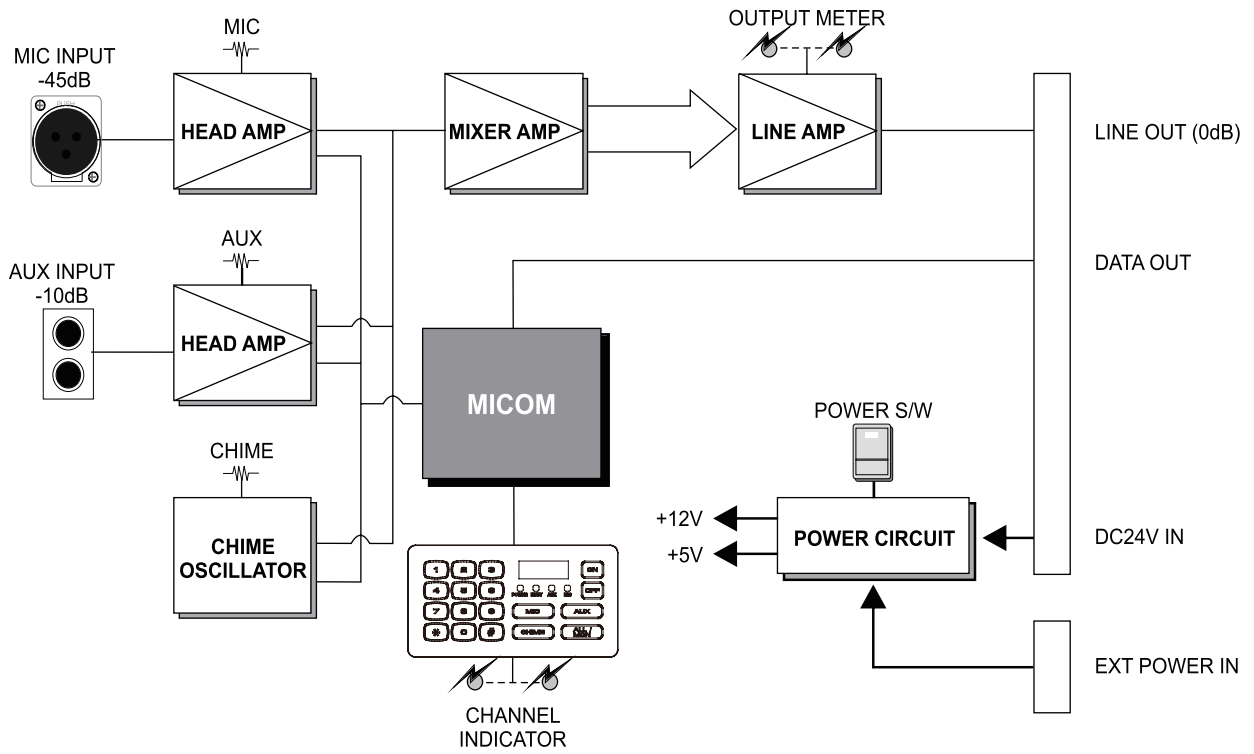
MIC INPUT
-45dB

MIC

HEAD AMP

MIXER AMP

OUTPUT METER

LINE AMP

LINE OUT (0dB)

AUX

AUX INPUT
-10dB

HEAD AMP

DATA OUT

MICOM

POWER S/W

CHIME

CHIME
OSCILLATOR

1 2 3 ON
4 5 6 OFF
7 8 9 MIC AUX
\* 0 # CHIME ALL

+12V
+5V

POWER CIRCUIT

DC24V IN

EXT POWER IN

CHANNEL
INDICATOR